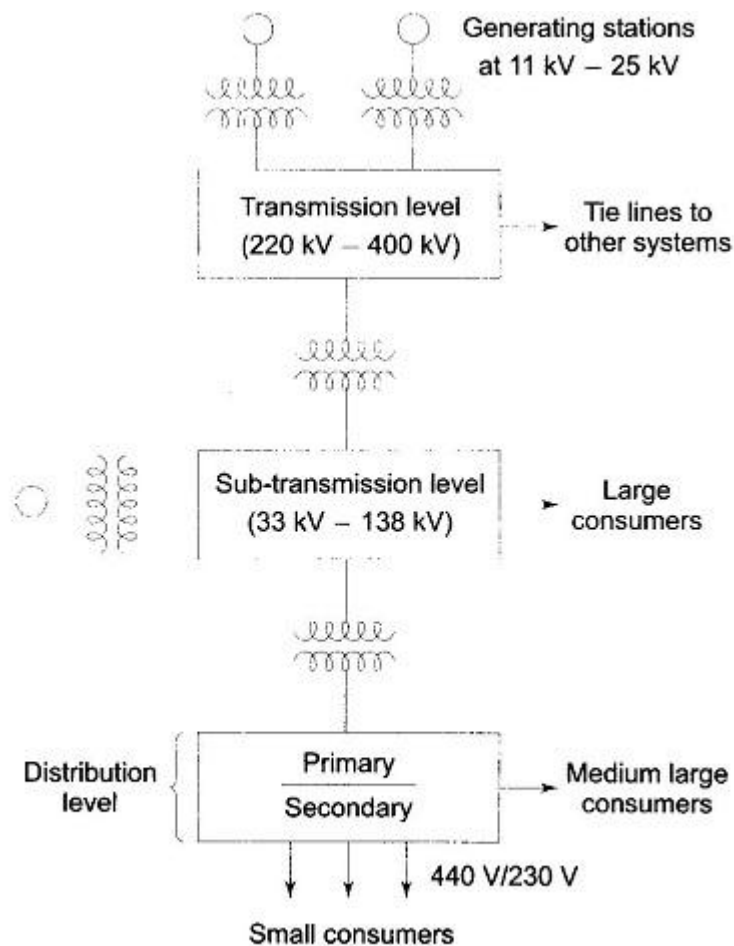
Generating stations at 11 kV – 25 kV

Transmission level (220 kV – 400 kV)

Tie lines to other systems

Sub-transmission level (33 kV – 138 kV)

Large consumers

Distribution level

Primary

Secondary

Medium large consumers

440 V/230 V

Small consumers